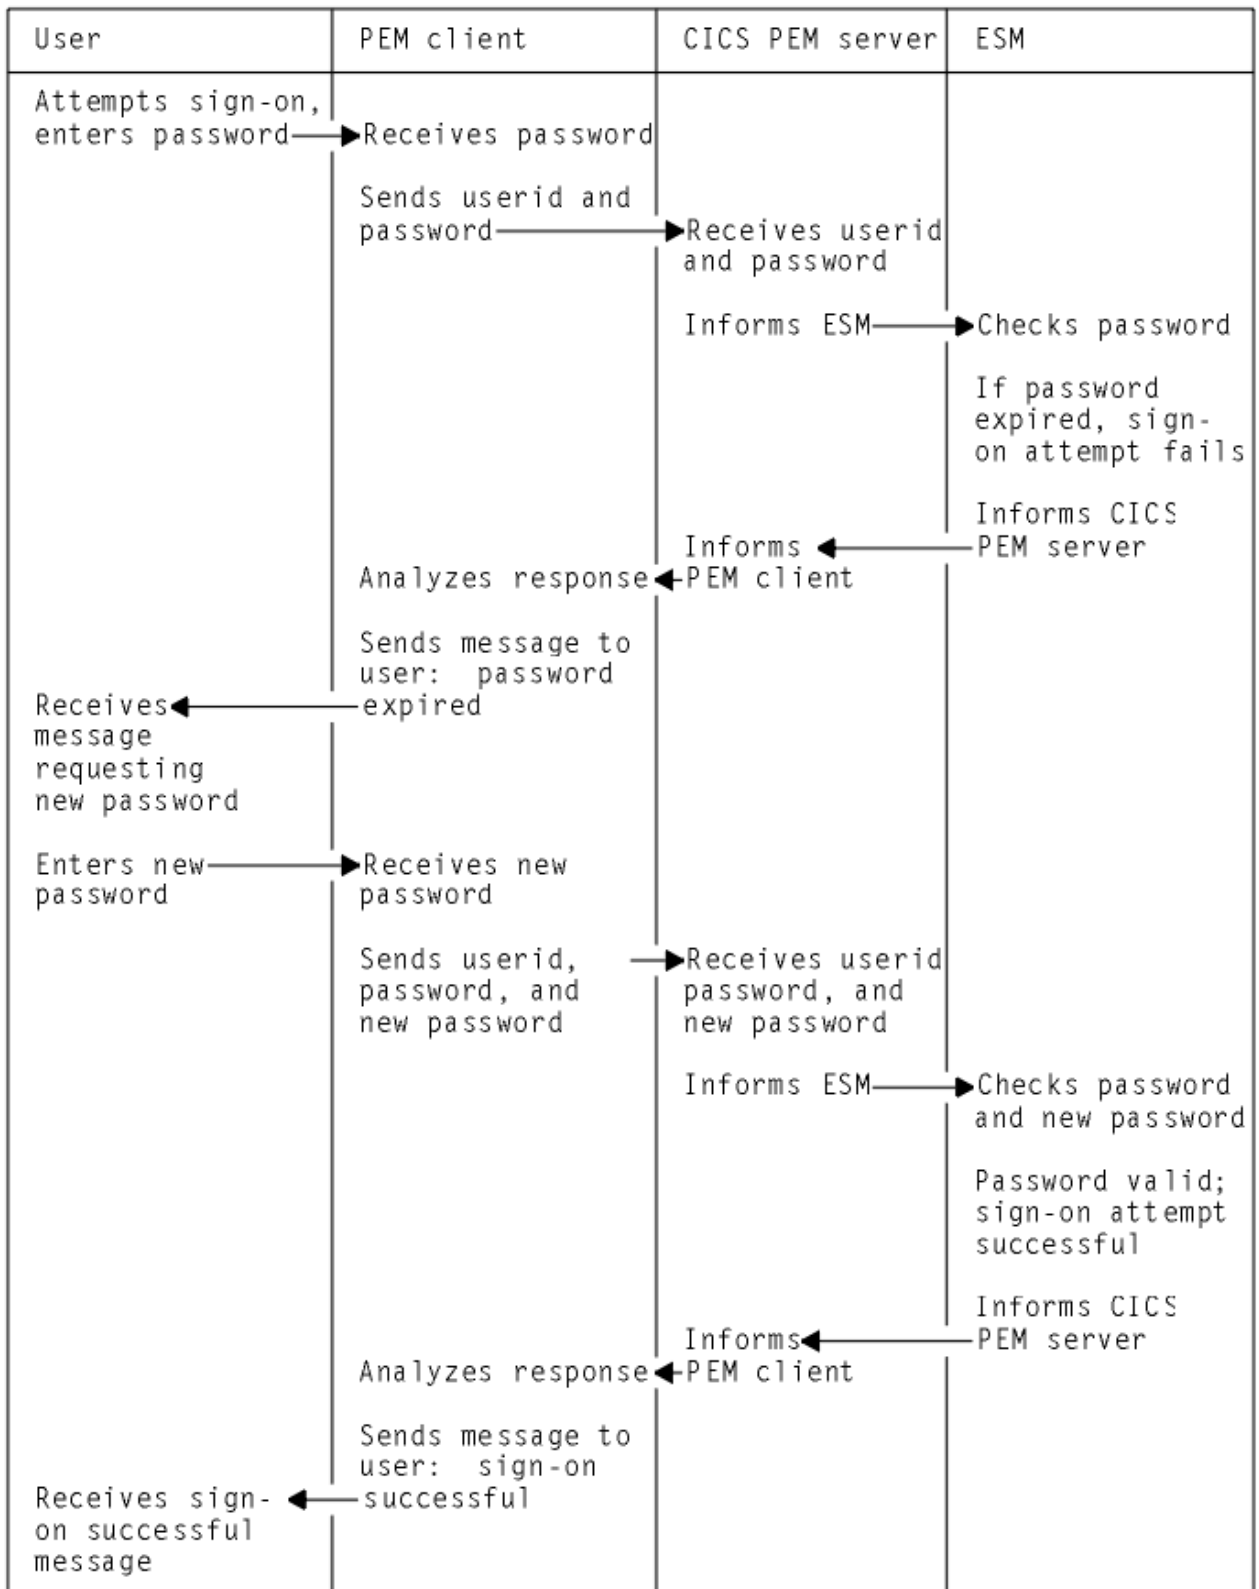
| User | PEM client | CICS PEM server | ESM |
|---|---|---|---|
| Attempts sign-on, enters password | Receives password | | |
| | Sends userid and password | Receives userid and password | |
| | | Informs ESM | Checks password |
| | | | If password expired, sign-on attempt fails |
| | | | Informs CICS PEM server |
| | Analyzes response | Informs PEM client | |
| | Sends message to user: password expired | | |
| Receives message requesting new password | | | |
| Enters new password | Receives new password | | |
| | Sends userid, password, and new password | Receives userid password, and new password | |
| | | Informs ESM | Checks password and new password |
| | | | Password valid; sign-on attempt successful |
| | | | Informs CICS PEM server |
| | Analyzes response | Informs PEM client | |
| | Sends message to user: sign-on successful | | |
| Receives sign-on successful message | | | |